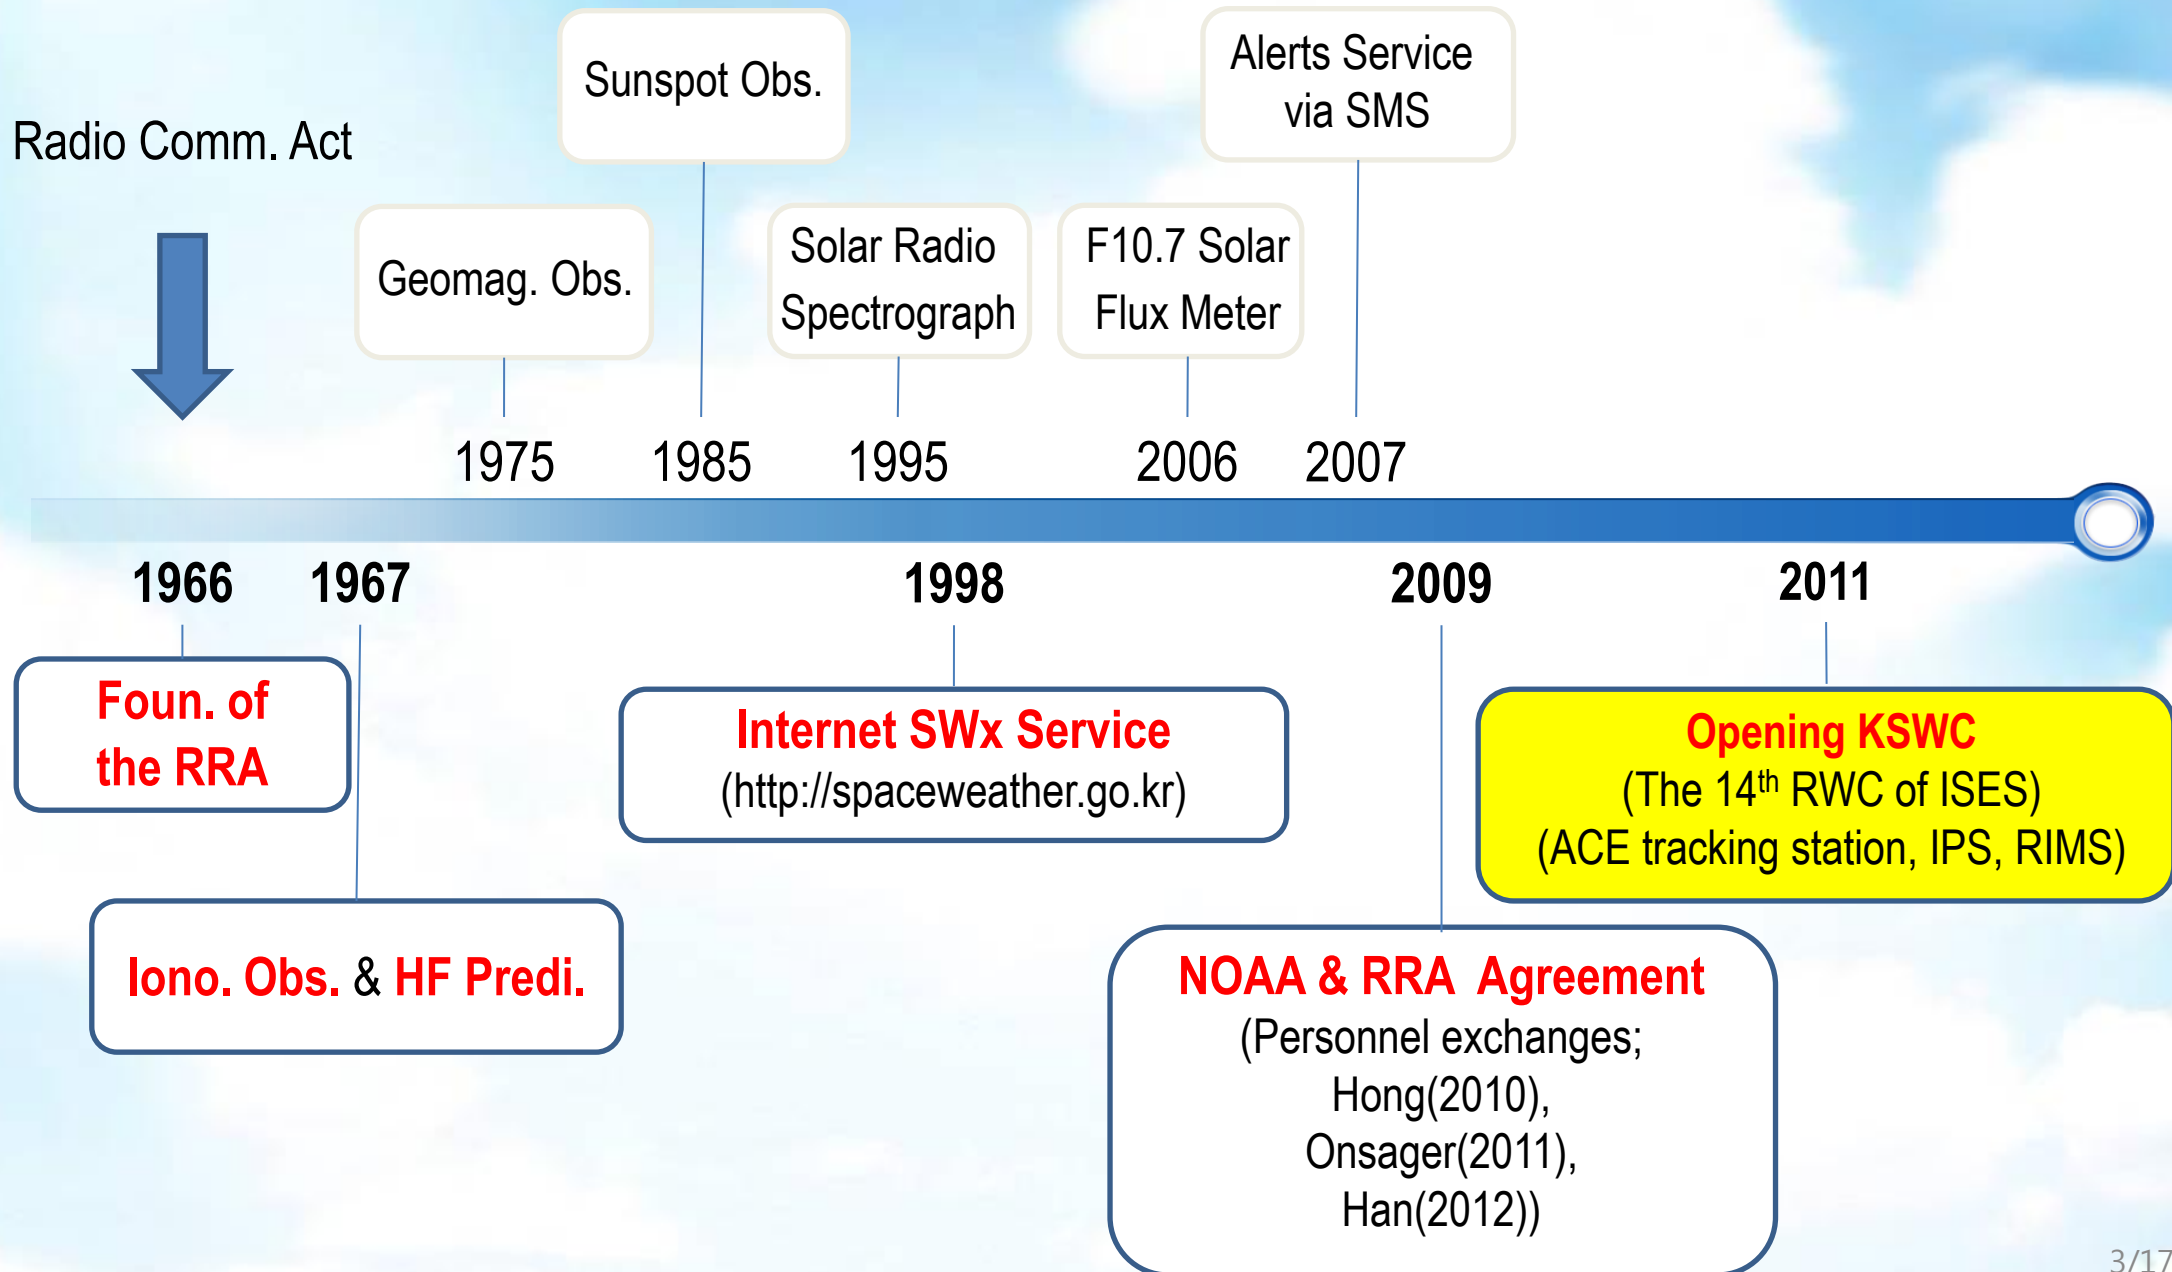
Radio Comm. Act

Geomag. Obs.

Sunspot Obs.

Solar Radio Spectrograph

F10.7 Solar Flux Meter

Alerts Service via SMS

1975 1985 1995 2006 2007

1966 1967 1998 2009 2011

Foun. of the RRA

Iono. Obs. & HF Predi.

Internet SWx Service
(http://spaceweather.go.kr)

NOAA & RRA Agreement
(Personnel exchanges; Hong(2010), Onsager(2011), Han(2012))

Opening KSWC
(The 14$^{th}$ RWC of ISES)
(ACE tracking station, IPS, RIMS)

3/17